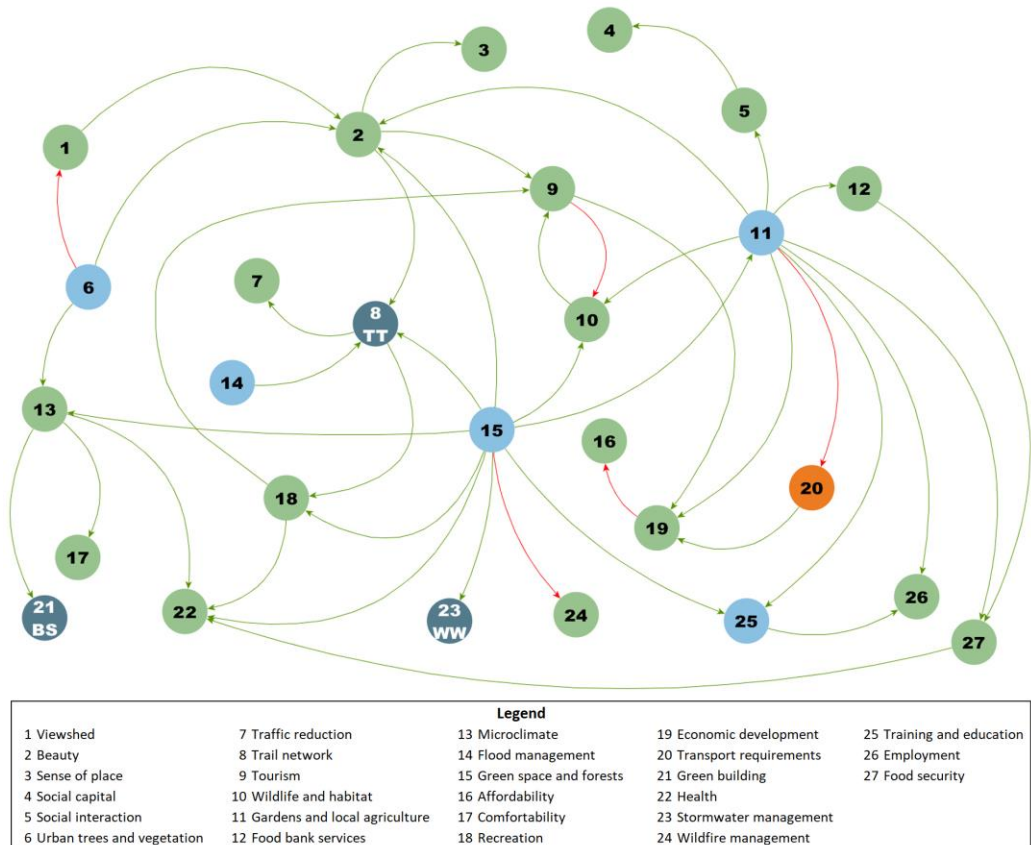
4
3
5
2
1
12
9
11
6
7
8
TT
10
14
13
15
16
20
18
19
17
26
21
BS
22
23
WW
24
25
27

Legend

1 Viewshed
2 Beauty
3 Sense of place
4 Social capital
5 Social interaction
6 Urban trees and vegetation

7 Traffic reduction
8 Trail network
9 Tourism
10 Wildlife and habitat
11 Gardens and local agriculture
12 Food bank services

13 Microclimate
14 Flood management
15 Green space and forests
16 Affordability
17 Comfortability
18 Recreation

19 Economic development
20 Transport requirements
21 Green building
22 Health
23 Stormwater management
24 Wildfire management

25 Training and education
26 Employment
27 Food security